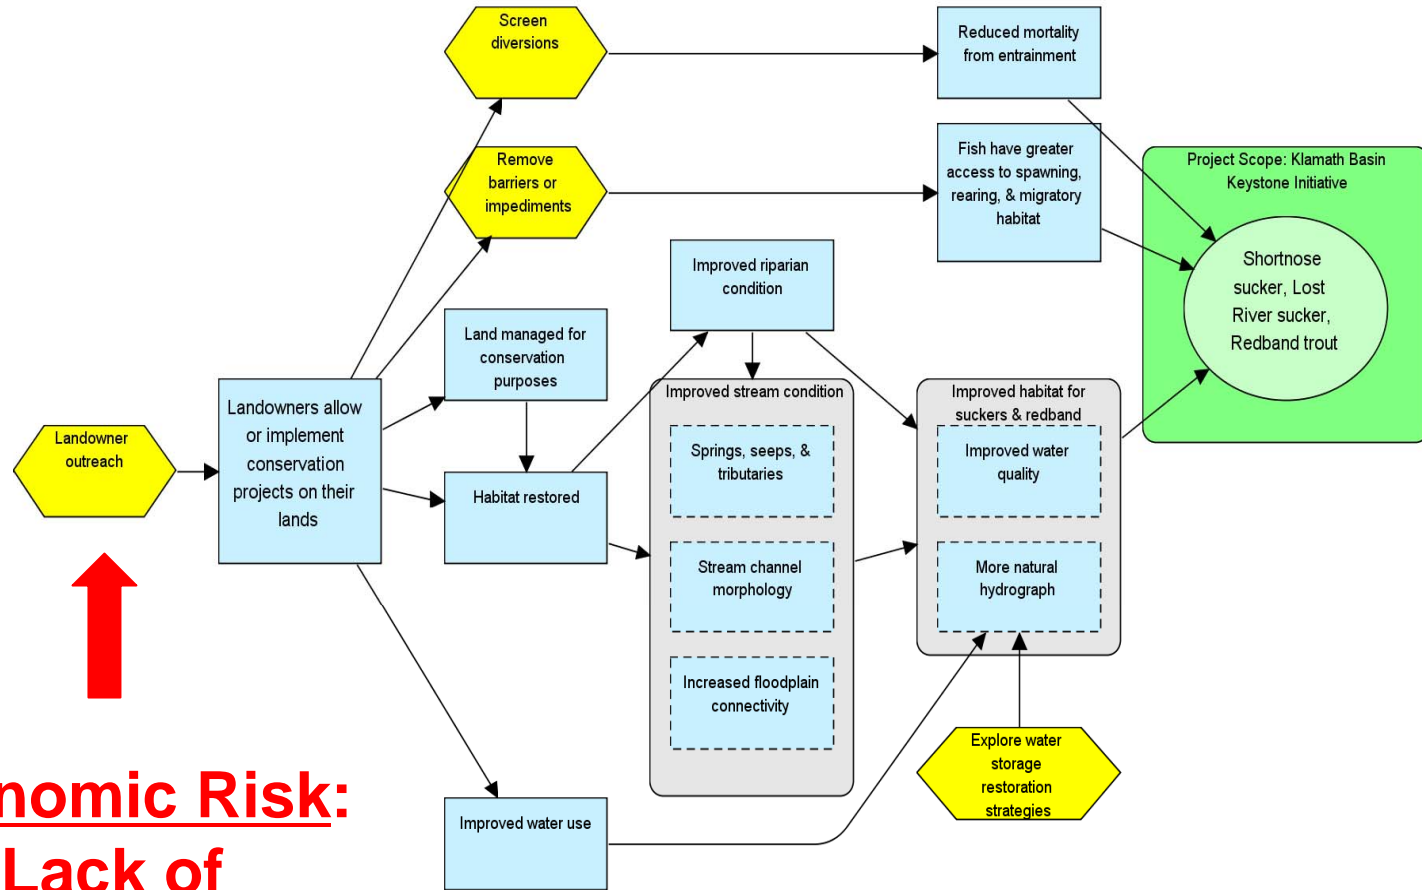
Screen diversions

Reduced mortality from entrainment

Remove barriers or impediments

Fish have greater access to spawning, rearing, & migratory habitat

Project Scope: Klamath Basin Keystone Initiative

Shortnose sucker, Lost River sucker, Redband trout

Improved riparian condition

Land managed for conservation purposes

Landowner outreach

Landowners allow or implement conservation projects on their lands

Habitat restored

Improved stream condition

Springs, seeps, & tributaries

Stream channel morphology

Increased floodplain connectivity

Improved habitat for suckers & redband

Improved water quality

More natural hydrograph

Explore water storage restoration strategies

Improved water use

nomic Risk:
Lack of